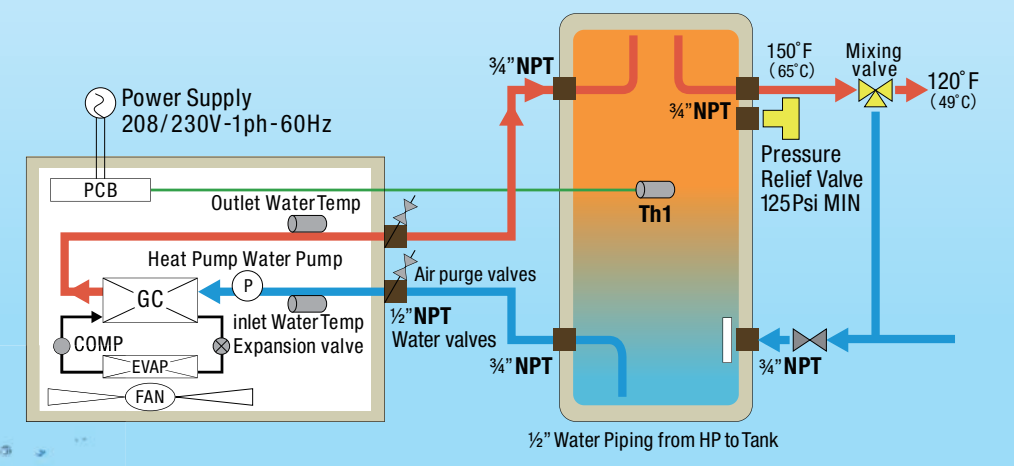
Power Supply
208/230V-1ph-60Hz

PCB

Outlet Water Temp

Heat Pump Water Pump

GC

P

inlet Water Temp

COMP

Expansion valve

EVAP

FAN

Air purge valves

½"NPT
Water valves

¾"NPT

¾"NPT

Th1

150˚F
(65˚C)

¾"NPT

Mixing valve

120˚F
(49˚C)

Pressure Relief Valve
125Psi MIN

¾"NPT

½" Water Piping from HP to Tank